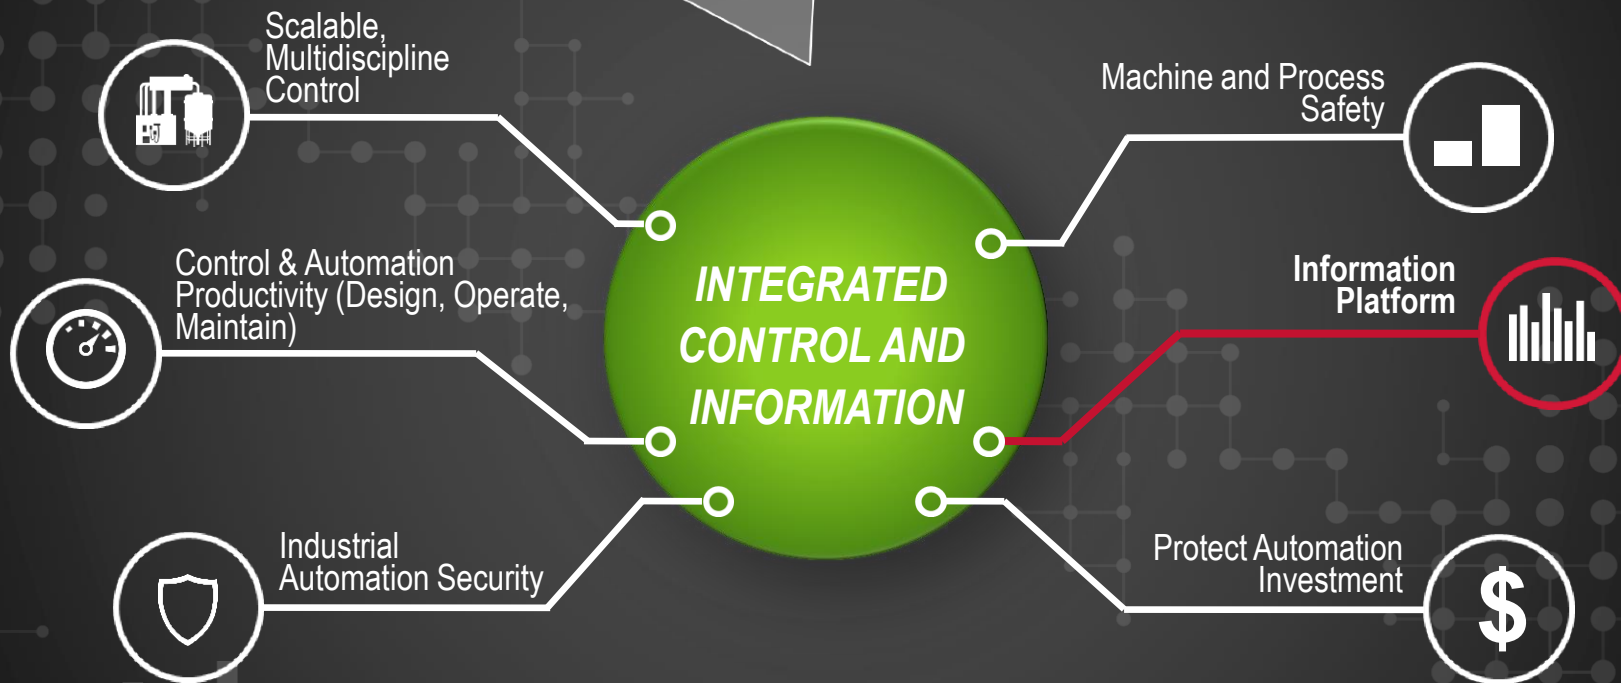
Scalable, Multidiscipline Control

Machine and Process Safety

Control & Automation Productivity (Design, Operate, Maintain)

INTEGRATED CONTROL AND INFORMATION

Information Platform

Industrial Automation Security

Protect Automation Investment

$